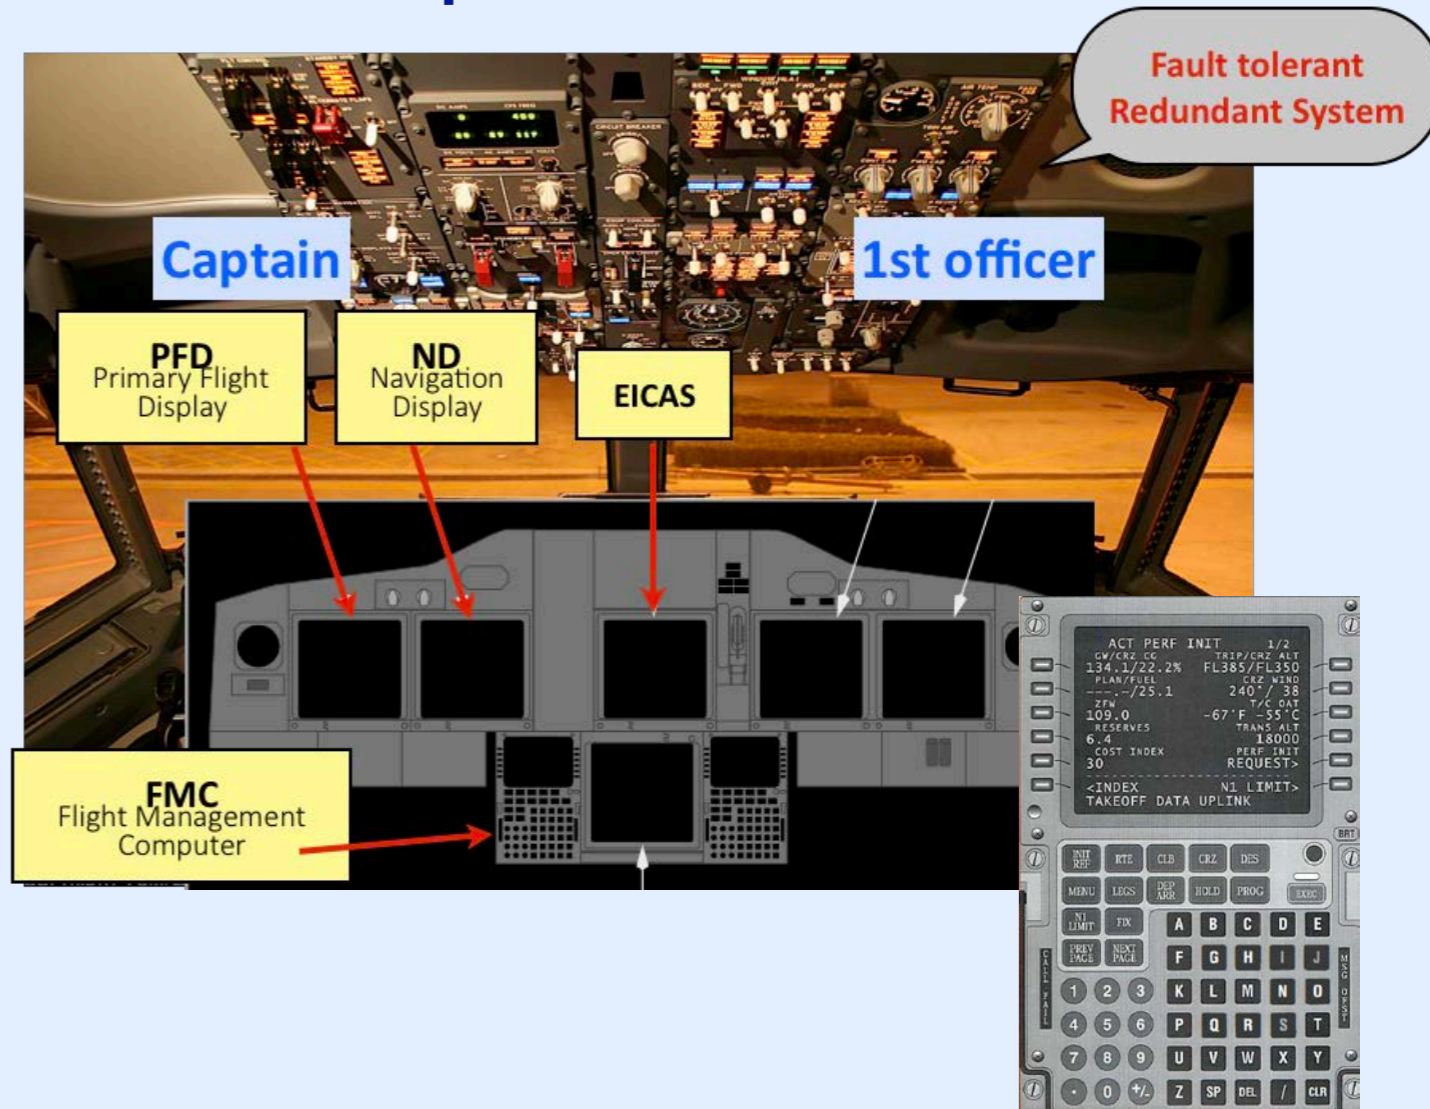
Fault tolerant Redundant System

Captain

1st officer

PFD
Primary Flight Display

ND
Navigation Display

EICAS

FMC
Flight Management Computer

ACT PERF INIT 1/2
GW/CRZ CG TRIP/CRZ ALT
134.1/22.2% FL385/FL350
PLAN/FUEL CRZ WIND
---.-/25.1 240°/ 38
ZFW T/C OAT
109.0 -67°F -55°C
RESERVES TRANS ALT
6.4 18000
COST INDEX PERF INIT
30 REQUEST>
<INDEX N1 LIMIT>
TAKEOFF DATA UPLINK

BRT
INIT REF RTE CLB CRZ DES
MENU LEGS DEP ARR HOLD PROG EXEC
N1 LIMIT FIX A B C D E
PREV PAGE NEXT PAGE F G H I J
1 2 3 K L M N O
4 5 6 P Q R S T
7 8 9 U V W X Y
. 0 +/- Z SP DEL / CLR
CALL FAIL
MSG OFST